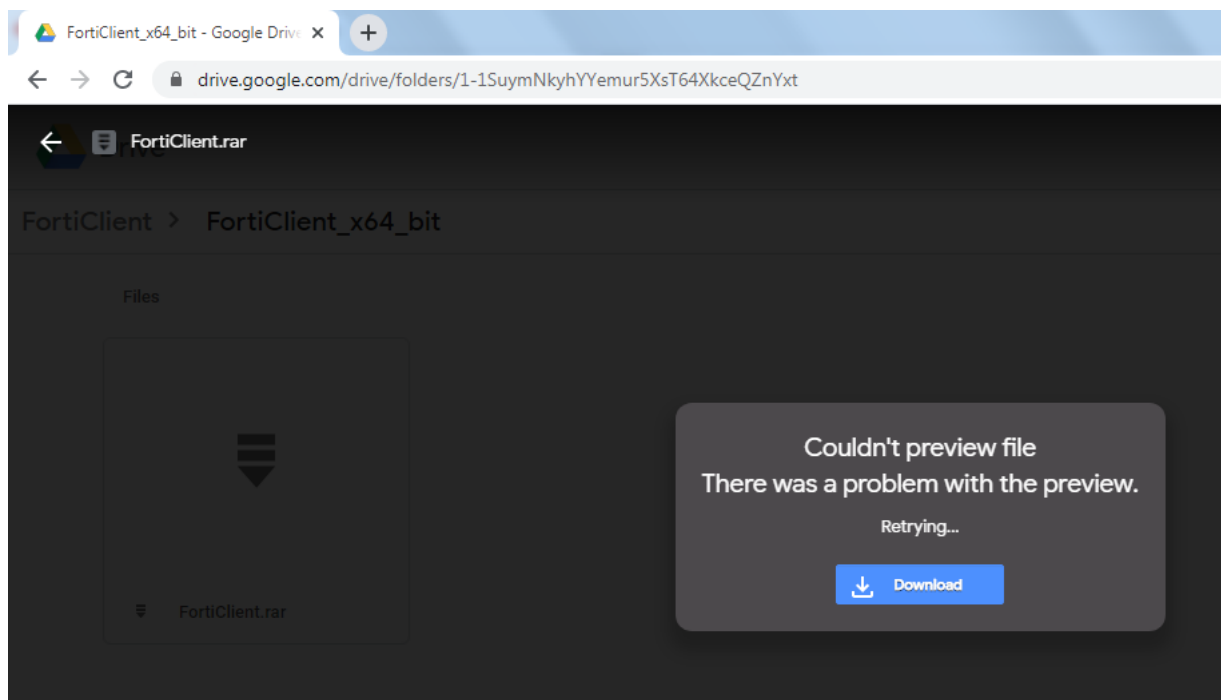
FortiClient_x64_bit - Google Drive

drive.google.com/drive/folders/1-1SuymNkyhYYemur5XsT64XkceQZnYxt

FortiClient.rar

Drive

FortiClient > FortiClient_x64_bit

Files

FortiClient.rar

Couldn't preview file
There was a problem with the preview.

Retrying...

Download